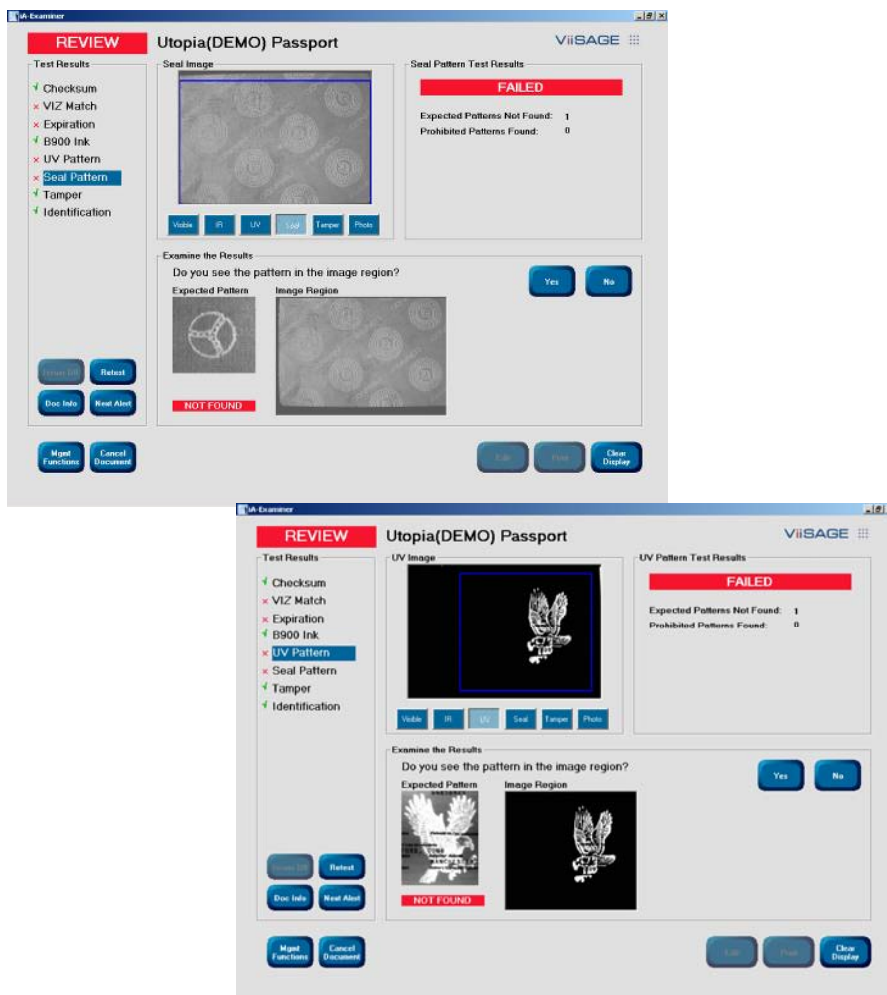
iA-Examiner

REVIEW

Utopia(DEMO) Passport

ViiSAGE

Test Results

✓ Checksum
× VIZ Match
× Expiration
✓ B900 Ink
× UV Pattern
× Seal Pattern
✓ Tamper
✓ Identification

Seal Image

Visible IR UV Leaf Tamper Photo

Seal Pattern Test Results

FAILED

Expected Patterns Not Found: 1
Prohibited Patterns Found: 0

Examine the Results

Do you see the pattern in the image region?

Yes No

Expected Pattern

Image Region

NOT FOUND

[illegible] Retest

Doc Info Next Alert

Mgmt Functions

Cancel Document

Edit Print

Clear Display

iA-Examiner

REVIEW

Utopia(DEMO) Passport

ViiSAGE

Test Results

✓ Checksum
× VIZ Match
× Expiration
✓ B900 Ink
× UV Pattern
× Seal Pattern
✓ Tamper
✓ Identification

UV Image

Visible IR UV Seal Tamper Photo

UV Pattern Test Results

FAILED

Expected Patterns Not Found: 1
Prohibited Patterns Found: 0

Examine the Results

Do you see the pattern in the image region?

Yes No

Expected Pattern

Image Region

NOT FOUND

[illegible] Retest

Doc Info Next Alert

Mgmt Functions

Cancel Document

Edit Print

Clear Display